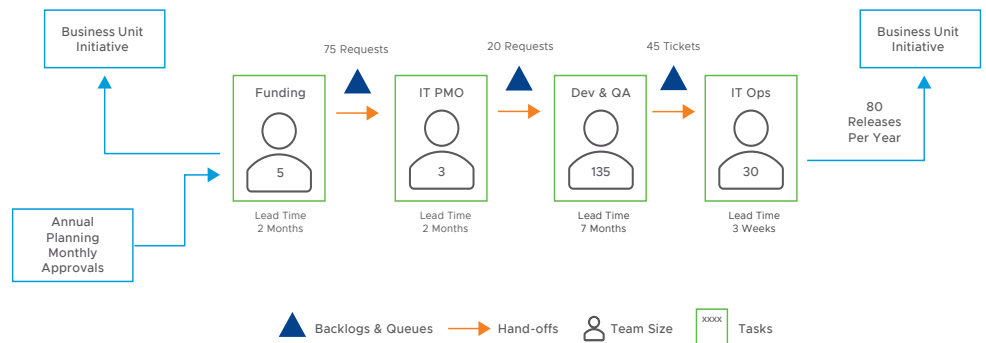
Business Unit Initiative

75 Requests

20 Requests

45 Tickets

Business Unit Initiative

Funding

5

Lead Time 2 Months

IT PMO

3

Lead Time 2 Months

Dev & QA

135

Lead Time 7 Months

IT Ops

30

Lead Time 3 Weeks

80 Releases Per Year

Annual Planning Monthly Approvals

Backlogs & Queues

Hand-offs

Team Size

xxxx

Tasks